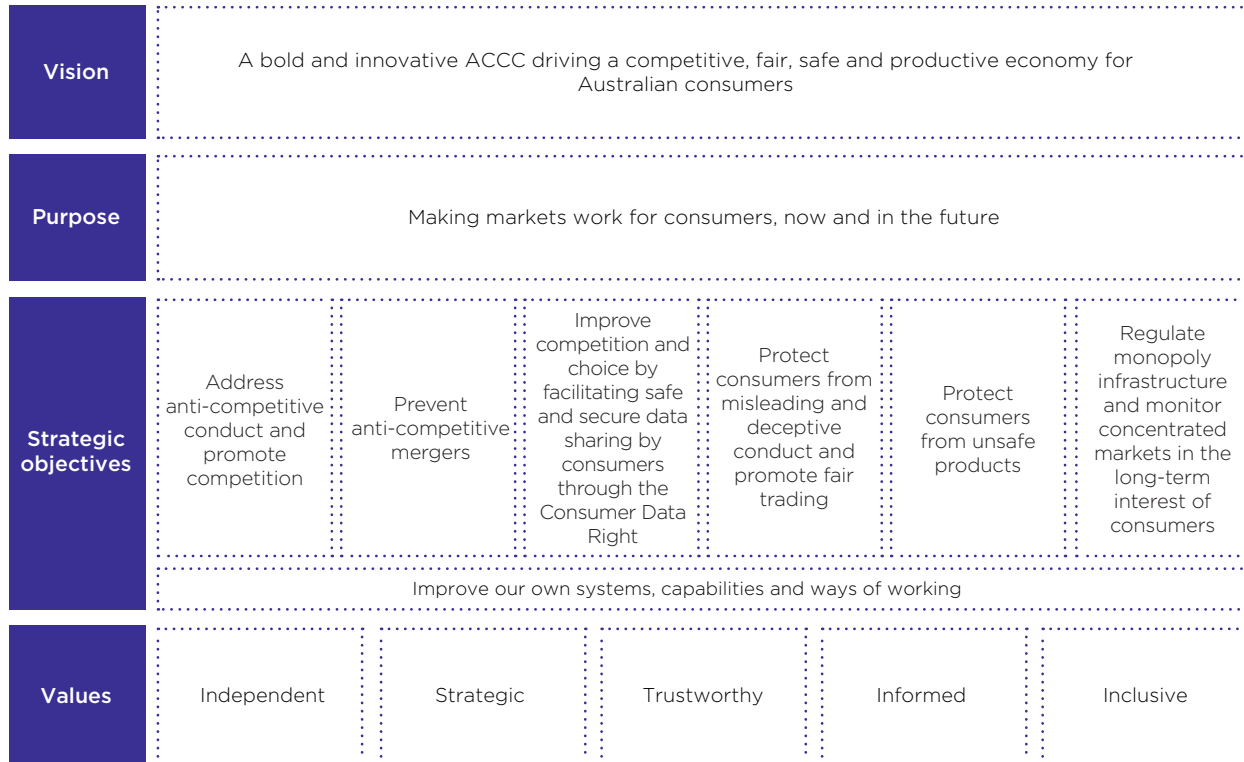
Vision

A bold and innovative ACCC driving a competitive, fair, safe and productive economy for Australian consumers

Purpose

Making markets work for consumers, now and in the future

Strategic objectives

Address anti-competitive conduct and promote competition

Prevent anti-competitive mergers

Improve competition and choice by facilitating safe and secure data sharing by consumers through the Consumer Data Right

Protect consumers from misleading and deceptive conduct and promote fair trading

Protect consumers from unsafe products

Regulate monopoly infrastructure and monitor concentrated markets in the long-term interest of consumers

Improve our own systems, capabilities and ways of working

Values

Independent

Strategic

Trustworthy

Informed

Inclusive